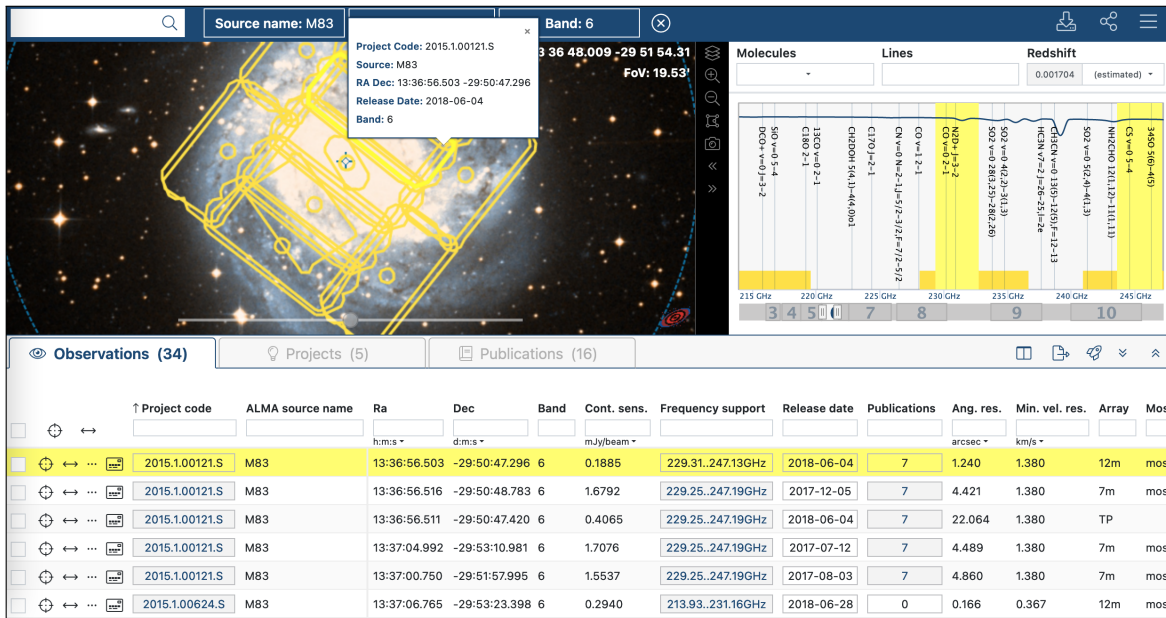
Source name: M83 Band: 6

Project Code: 2015.1.00121.S
Source: M83
RA Dec: 13:36:56.503 -29:50:47.296
Release Date: 2018-06-04
Band: 6

3 36 48.009 -29 51 54.31
FoV: 19.53'

Molecules Lines Redshift
0.001704 (estimated)

DCO+ v=0 J=3-2
SiO v=0 5-4
C18O 2-1
13CO v=0 2-1
CH2DOH 5(4,1)-4(4,0)e1
C17O J=2-1
CN v=0 N=2-1 J=5/2-3/2 F=7/2-5/2
CO v=0 1-2-1
N2D+ J=3-2
CO v=0 2-1
SO2 v=0 28(3,25)-28(2,26)
SO2 v=0 4(2,2)-3(1,3)
HC3N v7=2 J=26-25 l=2e
CH3CN v=0 13(5)-12(5) F=12-13
SO2 v=0 5(2,4)-4(1,3)
NH2CHO 12(1,12)-11(1,11)
CS v=0 5-4
34SO 5(6)-4(5)

215 GHz 220 GHz 225 GHz 230 GHz 235 GHz 240 GHz 245 GHz
3 4 5 7 8 9 10

Observations (34) Projects (5) Publications (16)

| | | ↑Project code | ALMA source name | Ra | Dec | Band | Cont. sens. | Frequency support | Release date | Publications | Ang. res. | Min. vel. res. | Array | Mos |
|---|---|---|---|---|---|---|---|---|---|---|---|---|---|---|
| | | | | h:m:s | d:m:s | | mJy/beam | | | | arcsec | km/s | | |
| | | 2015.1.00121.S | M83 | 13:36:56.503 | -29:50:47.296 | 6 | 0.1885 | 229.31..247.13GHz | 2018-06-04 | 7 | 1.240 | 1.380 | 12m | mos |
| | | 2015.1.00121.S | M83 | 13:36:56.516 | -29:50:48.783 | 6 | 1.6792 | 229.25..247.19GHz | 2017-12-05 | 7 | 4.421 | 1.380 | 7m | mos |
| | | 2015.1.00121.S | M83 | 13:36:56.511 | -29:50:47.420 | 6 | 0.4065 | 229.25..247.19GHz | 2018-06-04 | 7 | 22.064 | 1.380 | TP | |
| | | 2015.1.00121.S | M83 | 13:37:04.992 | -29:53:10.981 | 6 | 1.7076 | 229.25..247.19GHz | 2017-07-12 | 7 | 4.489 | 1.380 | 7m | mos |
| | | 2015.1.00121.S | M83 | 13:37:00.750 | -29:51:57.995 | 6 | 1.5537 | 229.25..247.19GHz | 2017-08-03 | 7 | 4.860 | 1.380 | 7m | mos |
| | | 2015.1.00624.S | M83 | 13:37:06.765 | -29:53:23.398 | 6 | 0.2940 | 213.93..231.16GHz | 2018-06-28 | 0 | 0.166 | 0.367 | 12m | mos |